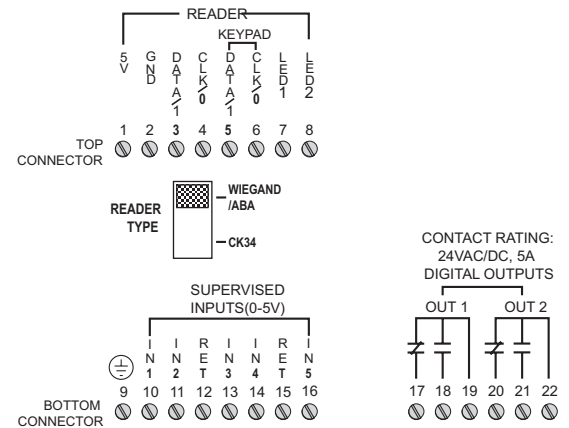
READER

KEYPAD

5V
GND
DATA/1
CLK/0
DATA/1
CLK/0
LED1
LED2

1 2 3 4 5 6 7 8

TOP CONNECTOR

READER TYPE

WIEGAND /ABA

CK34

CONTACT RATING: 24VAC/DC, 5A

DIGITAL OUTPUTS

OUT 1

OUT 2

SUPERVISED INPUTS(0-5V)

IN1
IN2
RET
IN3
IN4
RET
IN5

9 10 11 12 13 14 15 16

17 18 19 20 21 22

BOTTOM CONNECTOR